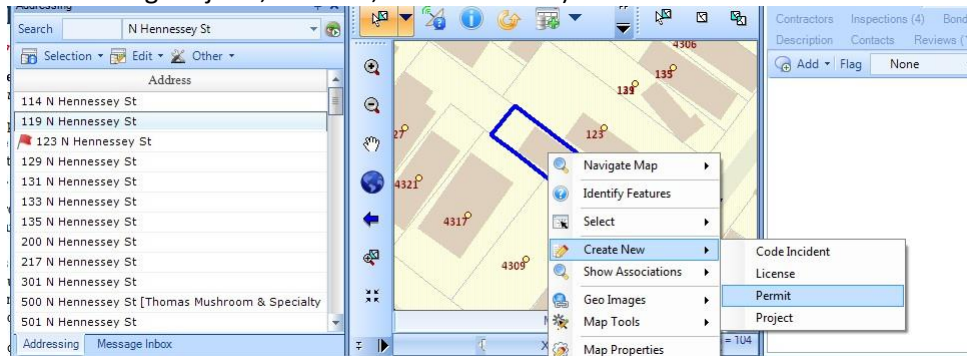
Addressing

Search N Hennessey St

Selection ▾ Edit ▾ Other ▾

| Address |
|---|
| 114 N Hennessey St |
| 119 N Hennessey St |
| 123 N Hennessey St |
| 129 N Hennessey St |
| 131 N Hennessey St |
| 133 N Hennessey St |
| 135 N Hennessey St |
| 200 N Hennessey St |
| 217 N Hennessey St |
| 301 N Hennessey St |
| 500 N Hennessey St [Thomas Mushroom & Specialty |
| 501 N Hennessey St |

Addressing Message Inbox

4306
135
131
123
27
4321
4317
4309

Navigate Map
Identify Features
Select
Create New
Show Associations
Geo Images
Map Tools
Map Properties

Code Incident
License
Permit
Project

= 104

Contractors Inspections (4) Bond
Description Contacts Reviews (

Add ▾ Flag None